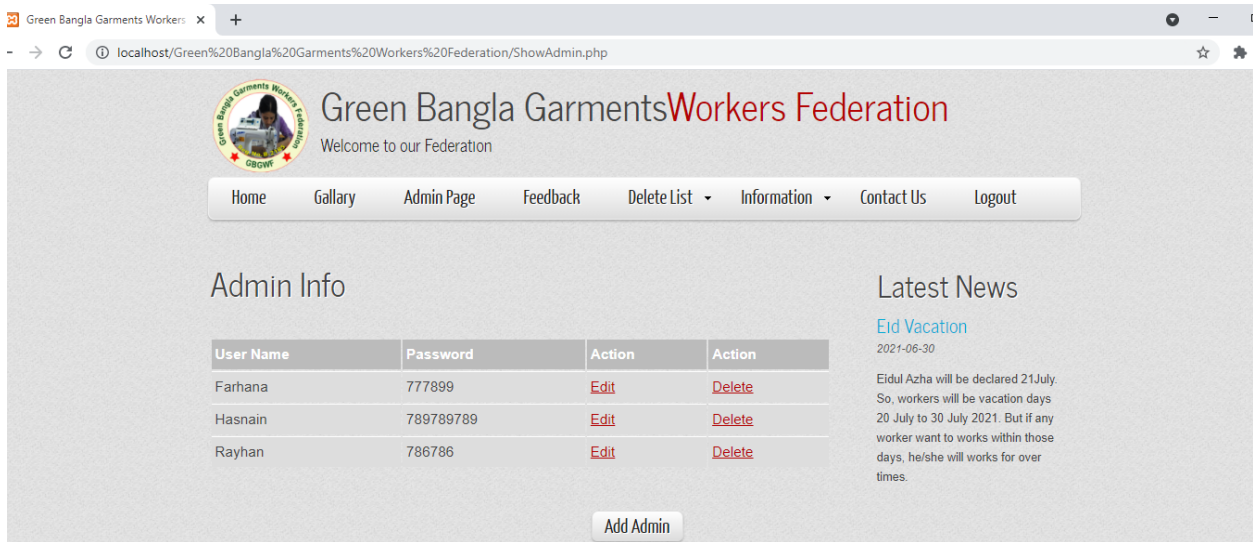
Green Bangla Garments Workers ×
+
localhost/Green%20Bangla%20Garments%20Workers%20Federation/ShowAdmin.php

Green Bangla Garments Workers Federation
GBGWF

Green Bangla GarmentsWorkers Federation
Welcome to our Federation

Home
Gallary
Admin Page
Feedback
Delete List
Information
Contact Us
Logout

Admin Info

| User Name | Password | Action | Action |
|---|---|---|---|
| Farhana | 777899 | Edit | Delete |
| Hasnain | 789789789 | Edit | Delete |
| Rayhan | 786786 | Edit | Delete |

Add Admin

Latest News

Eid Vacation
2021-06-30
Eidul Azha will be declared 21July. So, workers will be vacation days 20 July to 30 July 2021. But if any worker want to works within those days, he/she will works for over times.